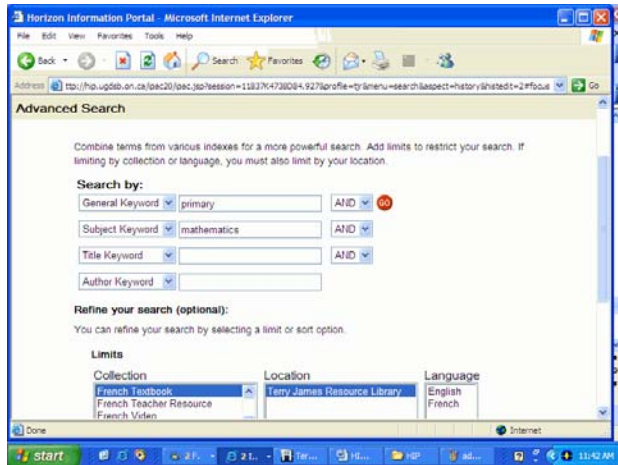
Horizon Information Portal - Microsoft Internet Explorer

File Edit View Favorites Tools Help

Back Search Favorites

Address http://hip.ugdsb.on.ca/ipac20/ipac.jsp?session=11837K4738D84.927&profile=tj&menu=search&aspect=history&histedit=2#focus Go

Advanced Search

Combine terms from various indexes for a more powerful search. Add limits to restrict your search. If limiting by collection or language, you must also limit by your location.

Search by:

General Keyword primary AND GO

Subject Keyword mathematics AND

Title Keyword AND

Author Keyword

Refine your search (optional):

You can refine your search by selecting a limit or sort option.

Limits

Collection
French Textbook
French Teacher Resource
French Video

Location
Terry James Resource Library

Language
English
French

Done

Internet

start

11:42 AM